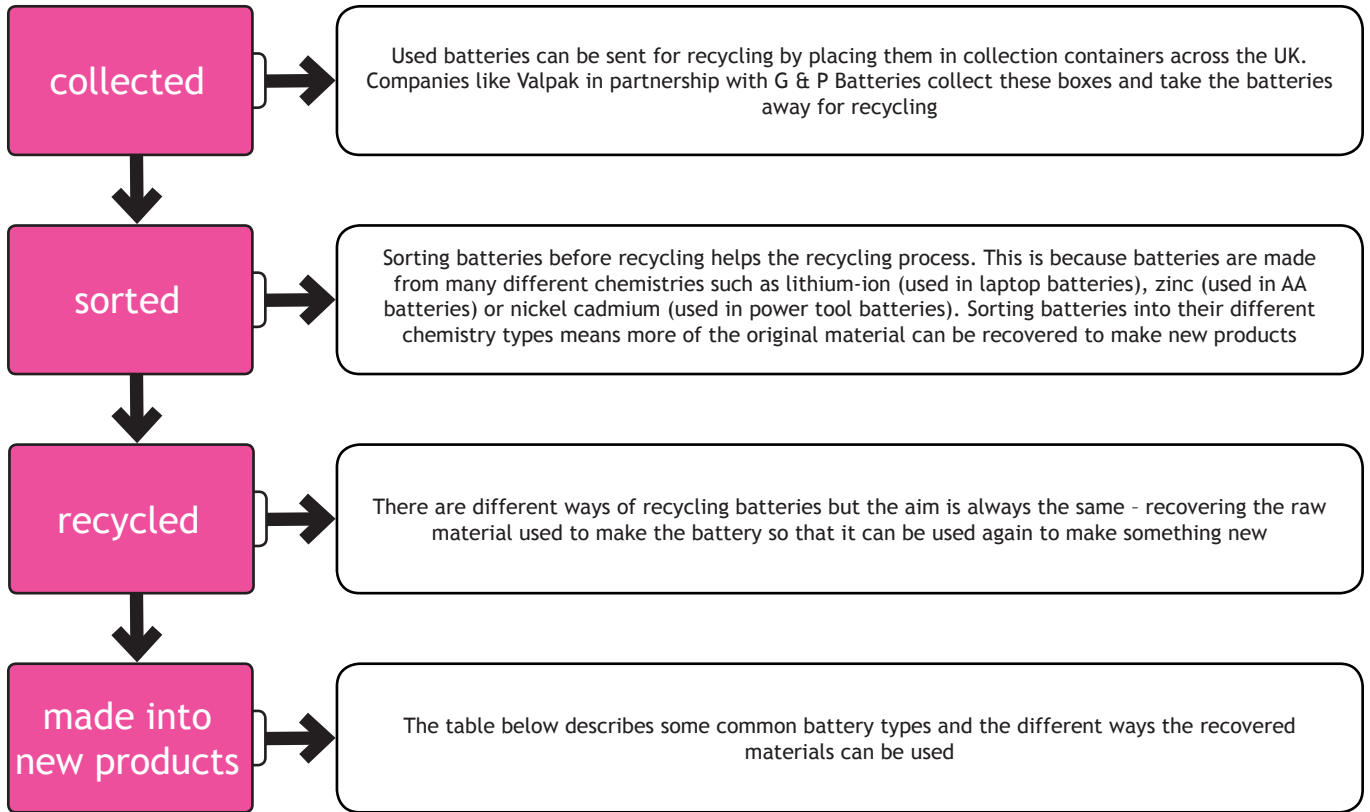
collected

Used batteries can be sent for recycling by placing them in collection containers across the UK. Companies like Valpak in partnership with G & P Batteries collect these boxes and take the batteries away for recycling

sorted

Sorting batteries before recycling helps the recycling process. This is because batteries are made from many different chemistries such as lithium-ion (used in laptop batteries), zinc (used in AA batteries) or nickel cadmium (used in power tool batteries). Sorting batteries into their different chemistry types means more of the original material can be recovered to make new products

recycled

There are different ways of recycling batteries but the aim is always the same – recovering the raw material used to make the battery so that it can be used again to make something new

made into new products

The table below describes some common battery types and the different ways the recovered materials can be used